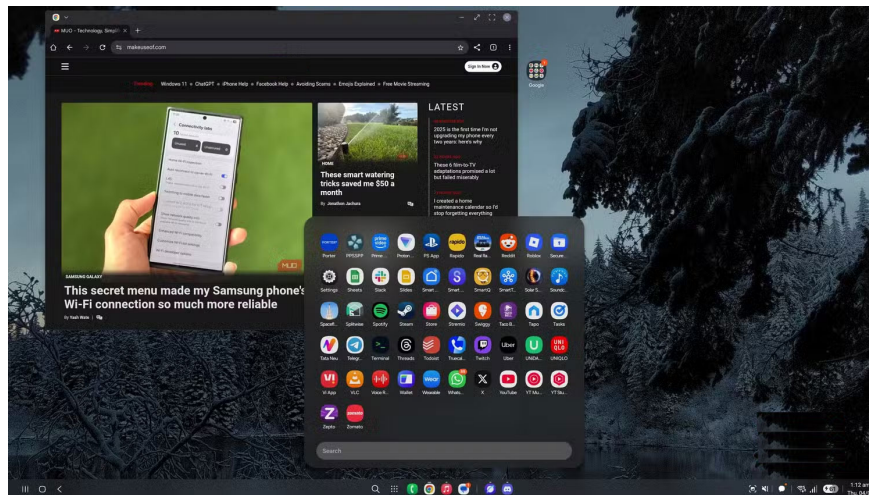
MUO - Technology, Simplif ×  +

makeuseof.com

Sign In Now

Trending  Windows 11 • ChatGPT • iPhone Help • Facebook Help • Avoiding Scams • Emojis Explained • Free Movie Streaming

LATEST

2025 is the first time I'm not upgrading my phone every two years: here's why

These 6 film-to-TV adaptations promised a lot but failed miserably

I created a home maintenance calendar so I'd stop forgetting everything

HOME

These smart watering tricks saved me $50 a month

By Jonathan Jackson

SAMSUNG GALAXY

This secret menu made my Samsung phone's Wi-Fi connection so much more reliable

By Yash Wate

MUO

Google

Porter PPSSPP Prime... Proton... PS App Rapido Real Ra... Reddit Roblox Secure...

Settings Sheets Slack Slides Smart... Smart... SmartG... SmartT... Solar S... Soundc...

SpaceB... Splitwise Spotify Steam Store Stremio Swiggy Taco B... Tapo Tasks

Tata Neu Teleg... Terminal Threads Todoist Trueca... Twitch Uber UNIDA... UNIQLO

Vi App VLC VoiceN... Wallet Wearable Whats... X YouTube YT Mu... YT Stu...

Zepto Zomato

Search

1:12 am
Thu, 04/